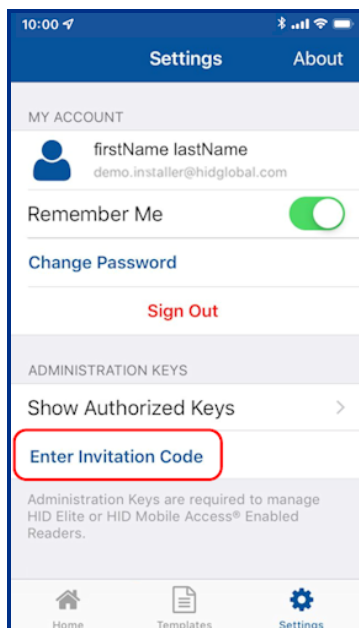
10:00

Settings

About

MY ACCOUNT

firstName lastName
demo.installer@hidglobal.com

Remember Me

Change Password

Sign Out

ADMINISTRATION KEYS

Show Authorized Keys

Enter Invitation Code

Administration Keys are required to manage HID Elite or HID Mobile Access® Enabled Readers.

Home

Templates

Settings